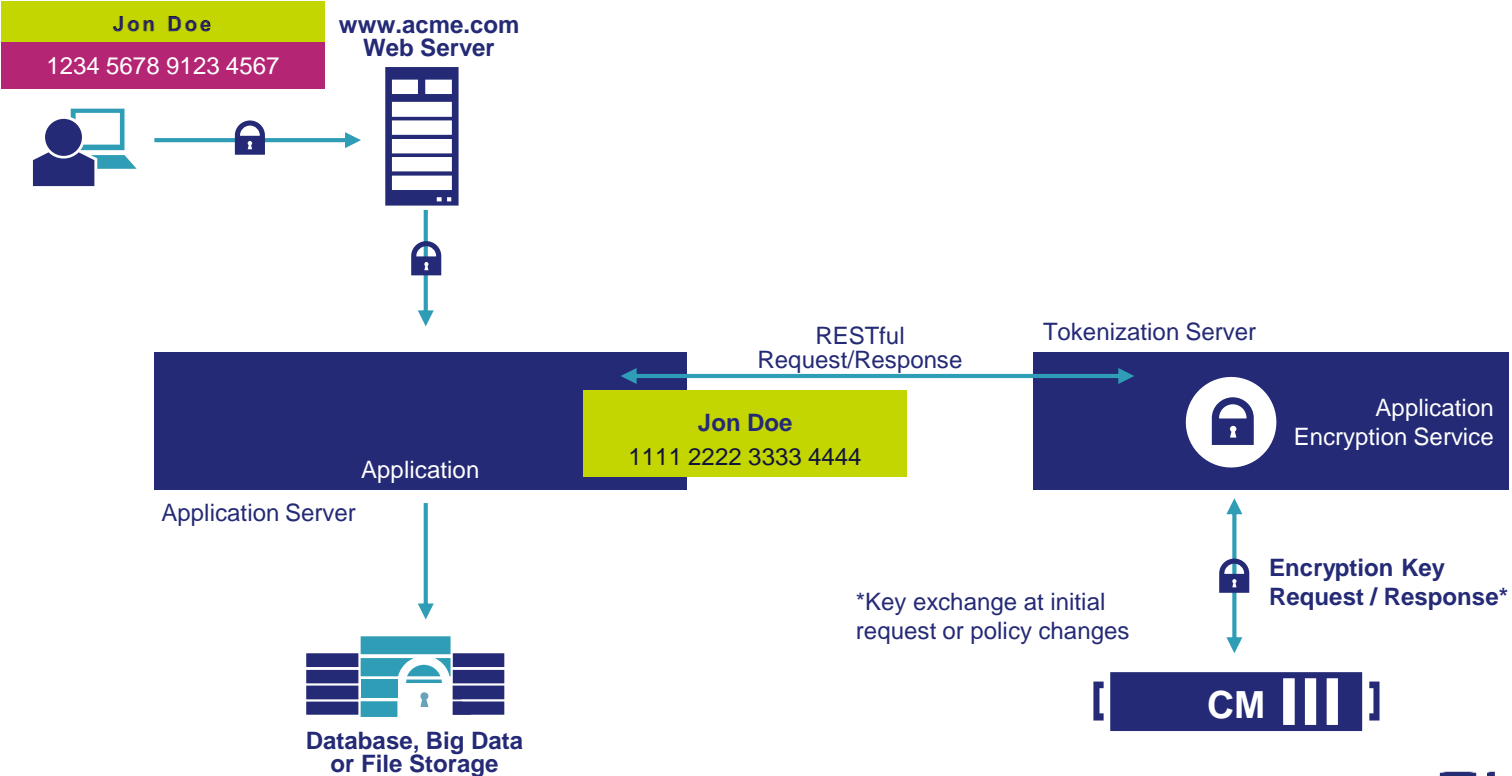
Jon Doe
1234 5678 9123 4567

www.acme.com
Web Server

RESTful
Request/Response

Tokenization Server

Application
Encryption Service

Jon Doe
1111 2222 3333 4444

Application

Application Server

Encryption Key
Request / Response*

*Key exchange at initial request or policy changes

CM

Database, Big Data or File Storage